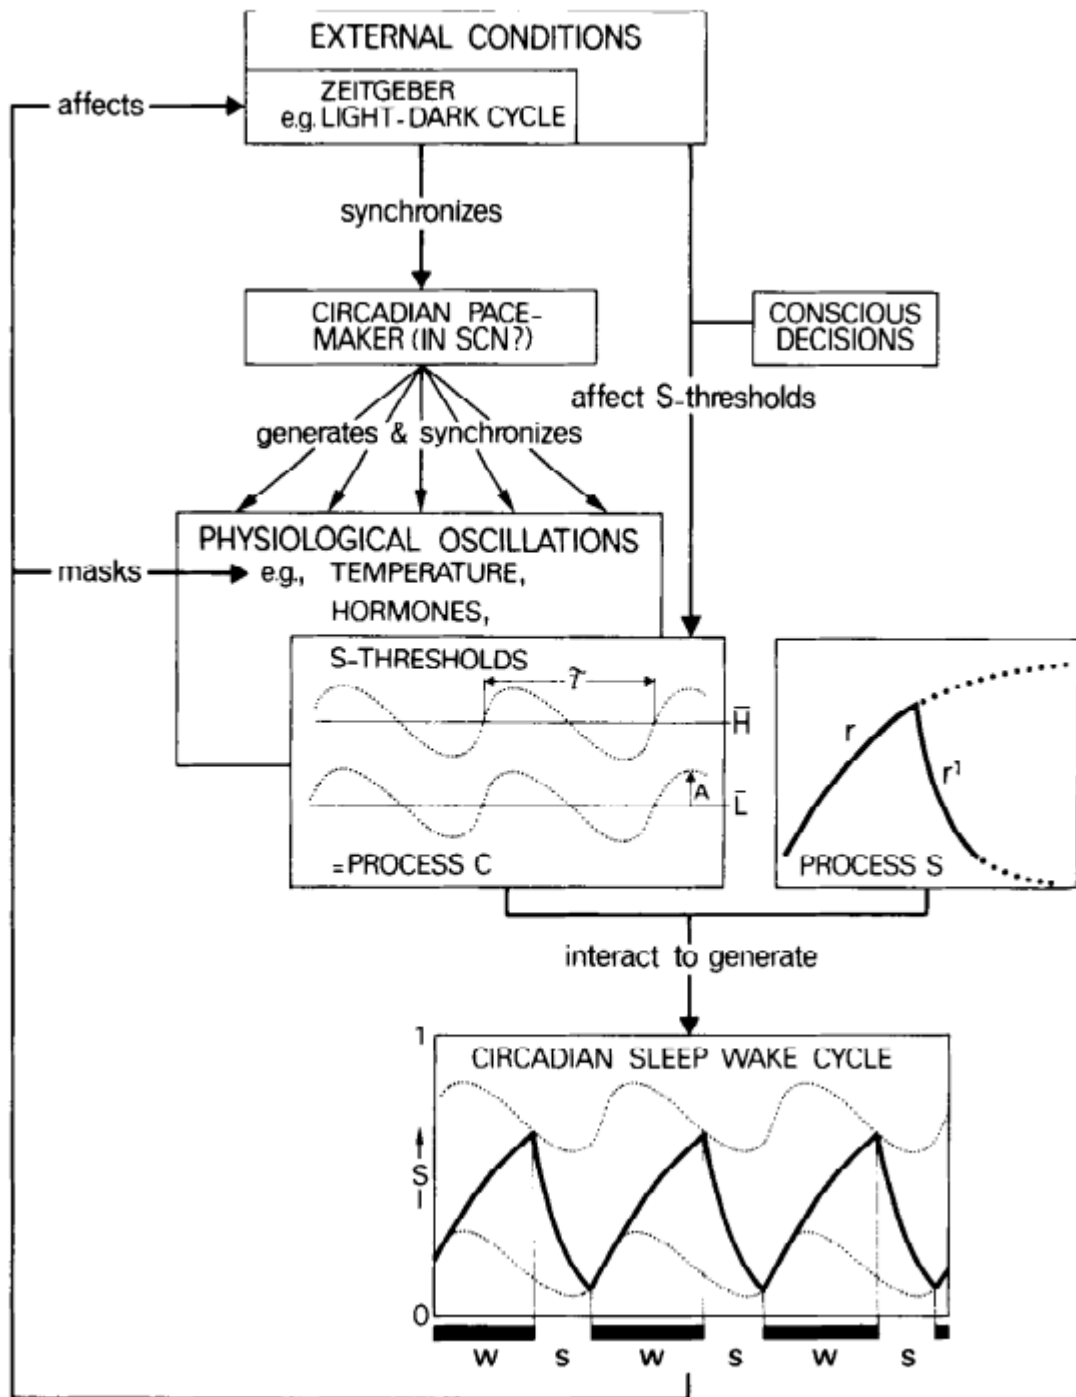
EXTERNAL CONDITIONS

ZEITGEBER
e.g. LIGHT-DARK CYCLE

affects

synchronizes

CIRCADIAN PACE-MAKER (IN SCN?)

CONSCIOUS DECISIONS

affect S-thresholds

generates & synchronizes

PHYSIOLOGICAL OSCILLATIONS
e.g., TEMPERATURE, HORMONES,

masks

S-THRESHOLDS

$\tilde{\tau}$

$\bar{H}$

A

$\bar{L}$

=PROCESS C

r

$r^1$

PROCESS S

interact to generate

CIRCADIAN SLEEP WAKE CYCLE

1

S

0

W S W S W S